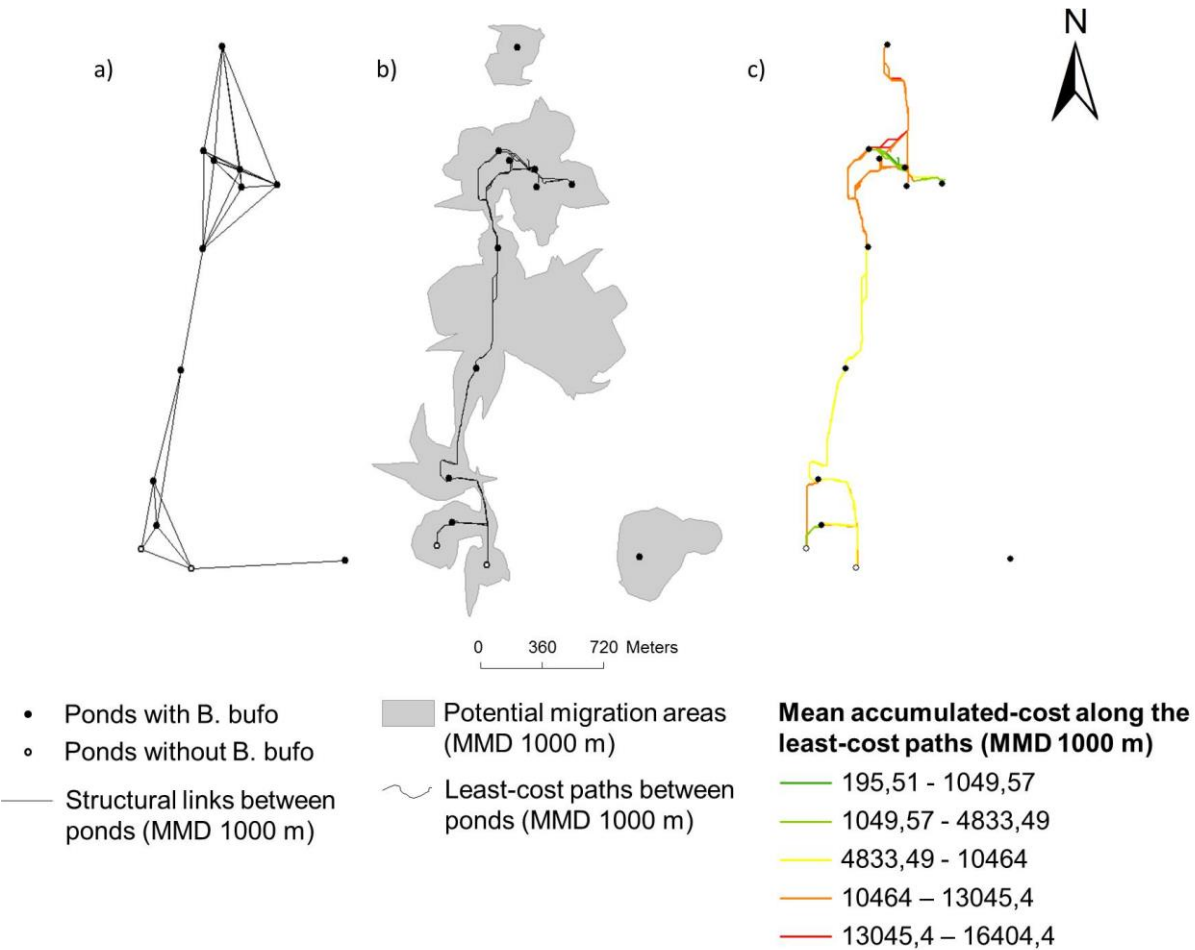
a)

b)

c)

N

0 360 720 Meters

Ponds with B. bufo

Ponds without B. bufo

Structural links between ponds (MMD 1000 m)

Potential migration areas (MMD 1000 m)

Least-cost paths between ponds (MMD 1000 m)

**Mean accumulated-cost along the least-cost paths (MMD 1000 m)**

195,51 - 1049,57

1049,57 - 4833,49

4833,49 - 10464

10464 – 13045,4

13045,4 – 16404,4